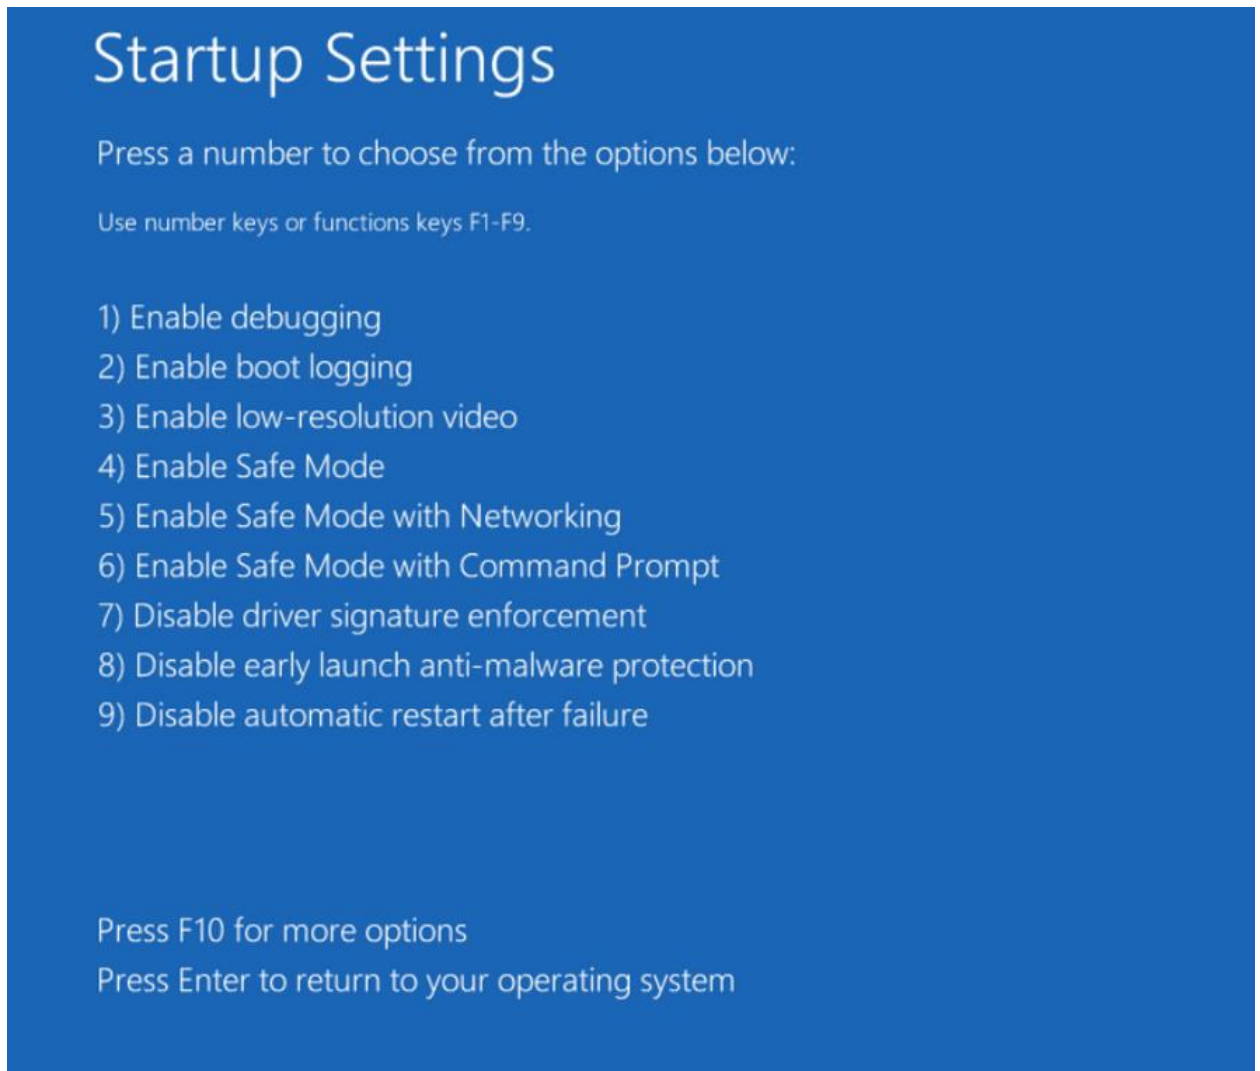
Startup Settings

Press a number to choose from the options below:

Use number keys or functions keys F1-F9.

1) Enable debugging
2) Enable boot logging
3) Enable low-resolution video
4) Enable Safe Mode
5) Enable Safe Mode with Networking
6) Enable Safe Mode with Command Prompt
7) Disable driver signature enforcement
8) Disable early launch anti-malware protection
9) Disable automatic restart after failure

Press F10 for more options
Press Enter to return to your operating system